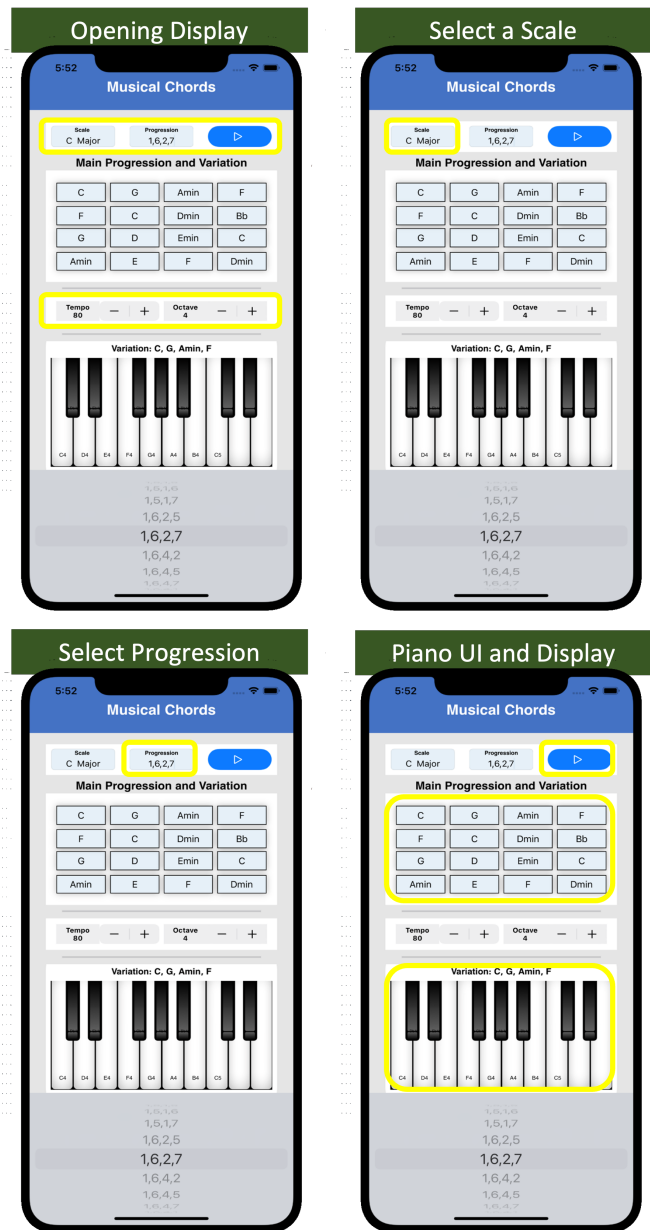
Opening Display

5:52

Musical Chords

Scale
C Major

Progression
1,6,2,7

▷

Main Progression and Variation

| C | G | Amin | F |
|---|---|---|---|
| F | C | Dmin | Bb |
| G | D | Emin | C |
| Amin | E | F | Dmin |

Tempo
80
− +

Octave
4
− +

Variation: C, G, Amin, F

C4 D4 E4 F4 G4 A4 B4 C5

1,5,1,6
1,5,1,7
1,6,2,5
1,6,2,7
1,6,4,2
1,6,4,5
1,6,4,7

Select a Scale

5:52

Musical Chords

Scale
C Major

Progression
1,6,2,7

▷

Main Progression and Variation

| C | G | Amin | F |
|---|---|---|---|
| F | C | Dmin | Bb |
| G | D | Emin | C |
| Amin | E | F | Dmin |

Tempo
80
− +

Octave
4
− +

Variation: C, G, Amin, F

C4 D4 E4 F4 G4 A4 B4 C5

1,5,1,6
1,5,1,7
1,6,2,5
1,6,2,7
1,6,4,2
1,6,4,5
1,6,4,7

Select Progression

5:52

Musical Chords

Scale
C Major

Progression
1,6,2,7

▷

Main Progression and Variation

| C | G | Amin | F |
|---|---|---|---|
| F | C | Dmin | Bb |
| G | D | Emin | C |
| Amin | E | F | Dmin |

Tempo
80
− +

Octave
4
− +

Variation: C, G, Amin, F

C4 D4 E4 F4 G4 A4 B4 C5

1,5,1,6
1,5,1,7
1,6,2,5
1,6,2,7
1,6,4,2
1,6,4,5
1,6,4,7

Piano UI and Display

5:52

Musical Chords

Scale
C Major

Progression
1,6,2,7

▷

Main Progression and Variation

| C | G | Amin | F |
|---|---|---|---|
| F | C | Dmin | Bb |
| G | D | Emin | C |
| Amin | E | F | Dmin |

Tempo
80
− +

Octave
4
− +

Variation: C, G, Amin, F

C4 D4 E4 F4 G4 A4 B4 C5

1,5,1,6
1,5,1,7
1,6,2,5
1,6,2,7
1,6,4,2
1,6,4,5
1,6,4,7